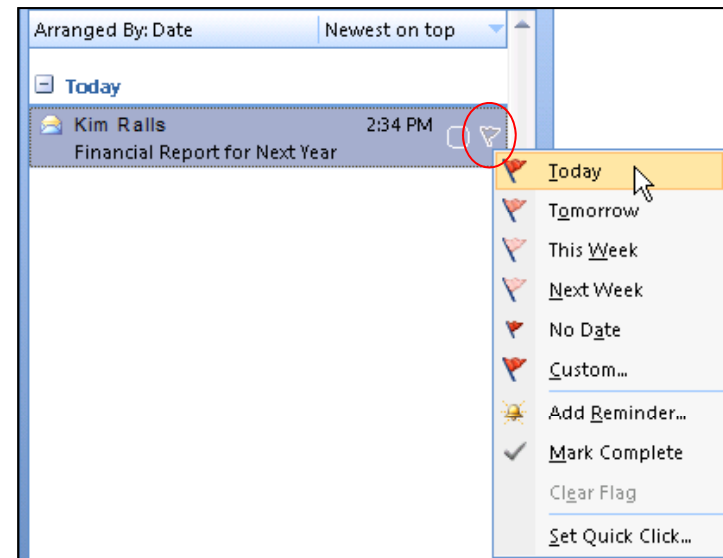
Arranged By: Date
Newest on top

Today

Kim Ralls
2:34 PM
Financial Report for Next Year

Today
Tomorrow
This Week
Next Week
No Date
Custom...
Add Reminder...
Mark Complete
Clear Flag
Set Quick Click...